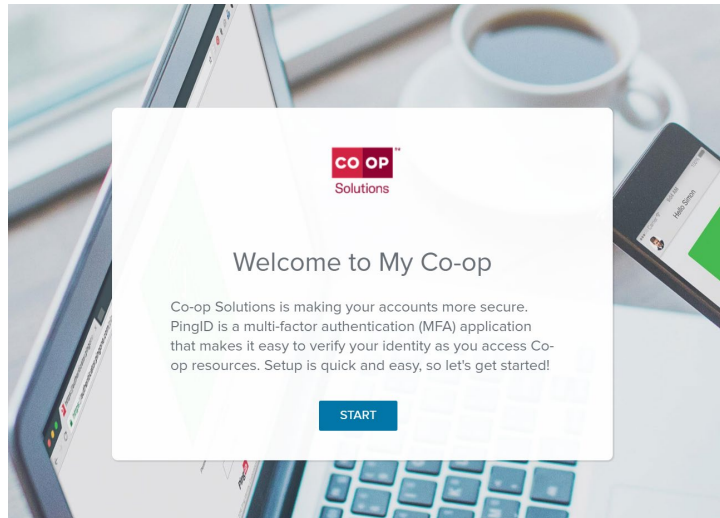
CO OP™
Solutions

Welcome to My Co-op

Co-op Solutions is making your accounts more secure. PingID is a multi-factor authentication (MFA) application that makes it easy to verify your identity as you access Co-op resources. Setup is quick and easy, so let's get started!

START

Hello Simon